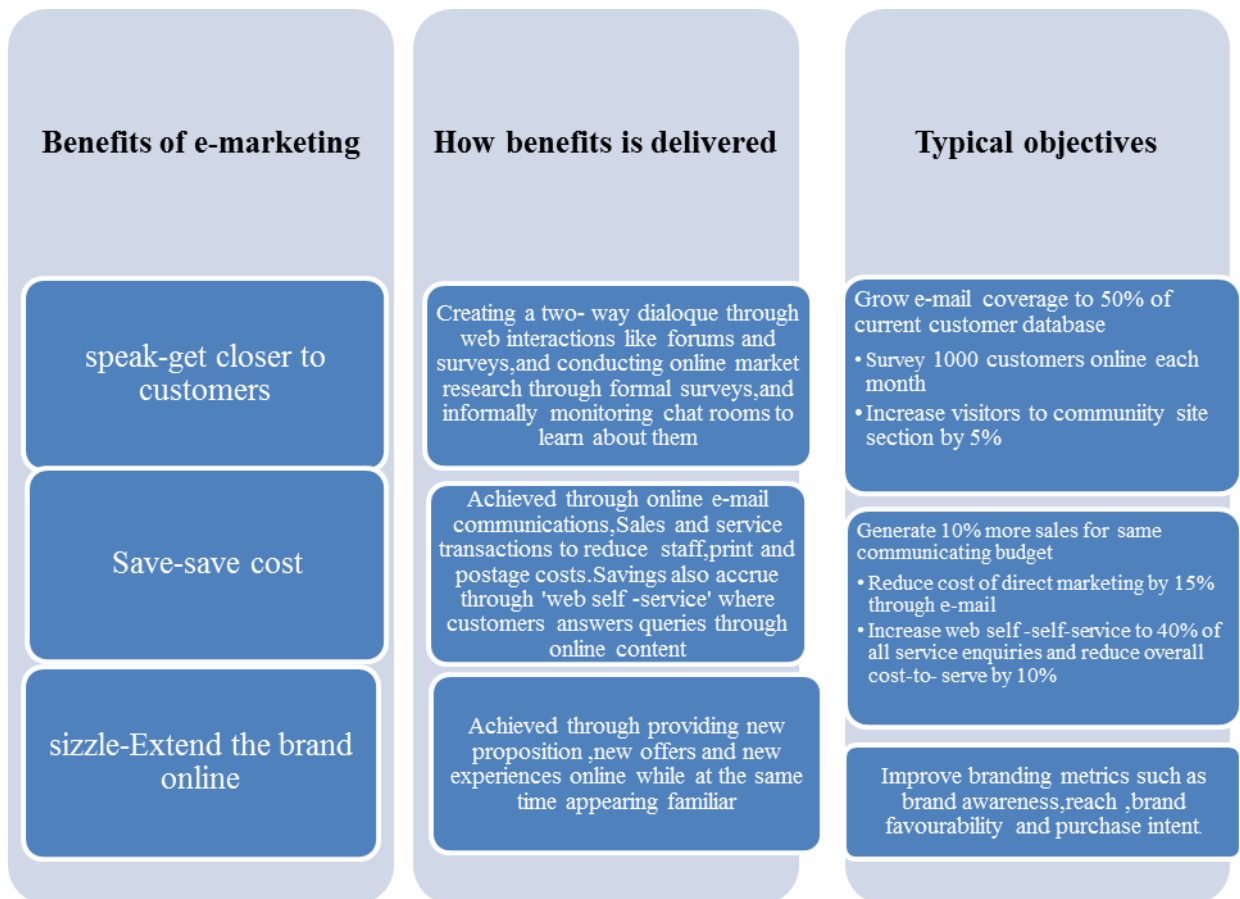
Benefits of e-marketing

speak-get closer to customers

Save-save cost

sizzle-Extend the brand online

How benefits is delivered

Creating a two- way dialoque through web interactions like forums and surveys,and conducting online market research through formal surveys,and informally monitoring chat rooms to learn about them

Achieved through online e-mail communications,Sales and service transactions to reduce staff,print and postage costs.Savings also accrue through 'web self -service' where customers answers queries through online content

Achieved through providing new proposition ,new offers and new experiences online while at the same time appearing familiar

Typical objectives

Grow e-mail coverage to 50% of current customer database
• Survey 1000 customers online each month
• Increase visitors to communiity site section by 5%

Generate 10% more sales for same communicating budget
• Reduce cost of direct marketing by 15% through e-mail
• Increase web self -self-service to 40% of all service enquiries and reduce overall cost-to- serve by 10%

Improve branding metrics such as brand awareness,reach ,brand favourability and purchase intent.